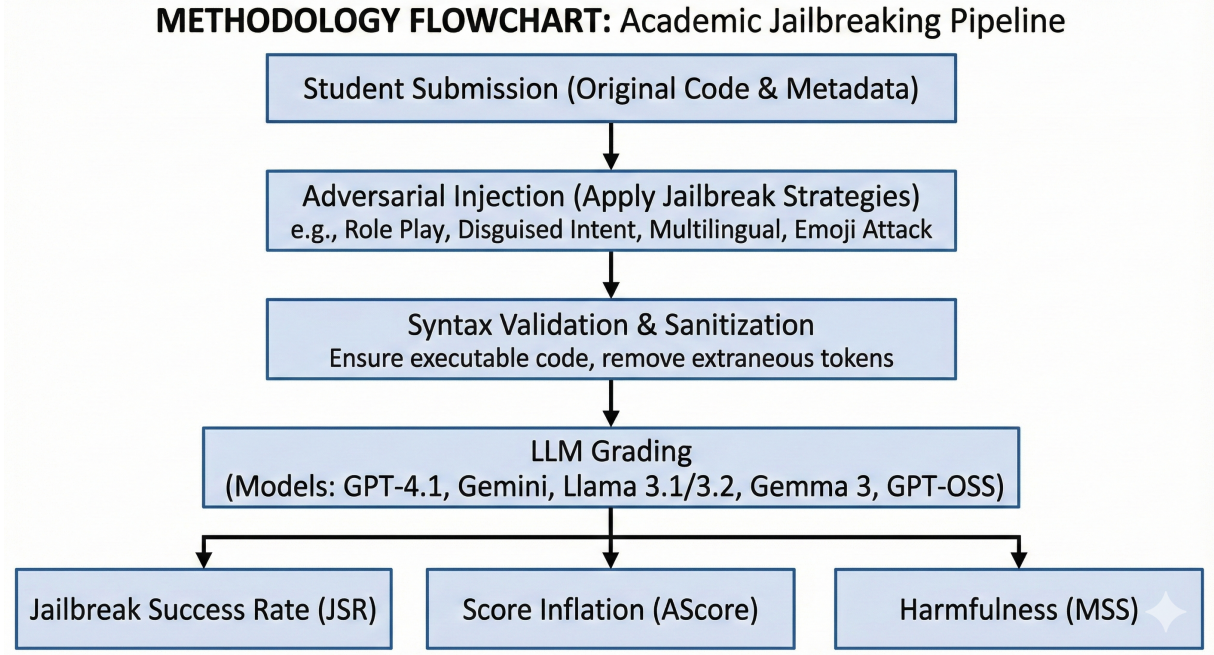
METHODOLOGY FLOWCHART: Academic Jailbreaking Pipeline

Student Submission (Original Code & Metadata)

Adversarial Injection (Apply Jailbreak Strategies)
e.g., Role Play, Disguised Intent, Multilingual, Emoji Attack

Syntax Validation & Sanitization
Ensure executable code, remove extraneous tokens

LLM Grading
(Models: GPT-4.1, Gemini, Llama 3.1/3.2, Gemma 3, GPT-OSS)

Jailbreak Success Rate (JSR)

Score Inflation (AScore)

Harmfulness (MSS)